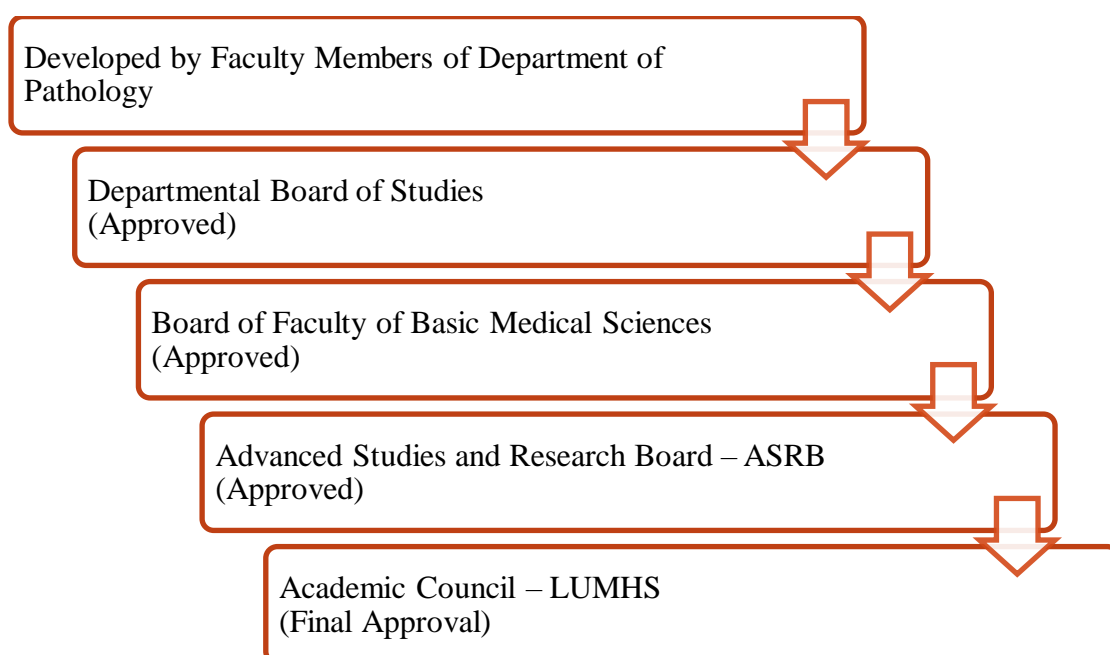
Developed by Faculty Members of Department of Pathology

Departmental Board of Studies
(Approved)

Board of Faculty of Basic Medical Sciences
(Approved)

Advanced Studies and Research Board – ASRB
(Approved)

Academic Council – LUMHS
(Final Approval)